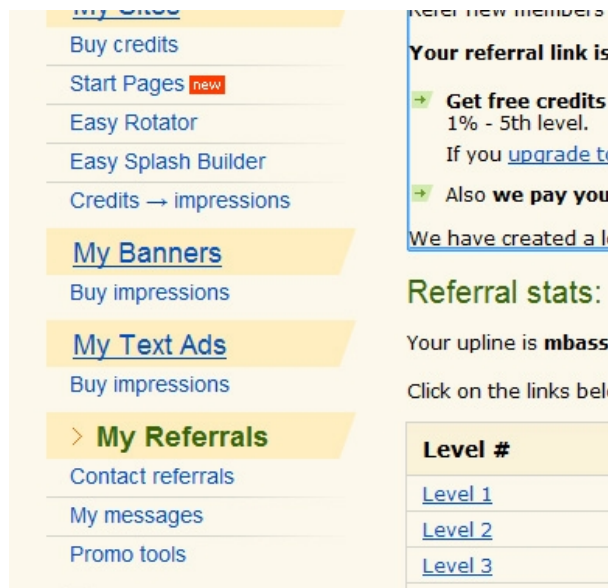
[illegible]

Buy credits

Start Pages new

Easy Rotator

Easy Splash Builder

Credits → impressions

My Banners

Buy impressions

My Text Ads

Buy impressions

› My Referrals

Contact referrals

My messages

Promo tools

Refer new members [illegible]

Your referral link is

Get free credits
1% - 5th level.

If you upgrade t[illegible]

Also we pay you

We have created a l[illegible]

Referral stats:

Your upline is mbass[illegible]

Click on the links bel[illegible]

| Level # |
|---|
| Level 1 |
| Level 2 |
| Level 3 |